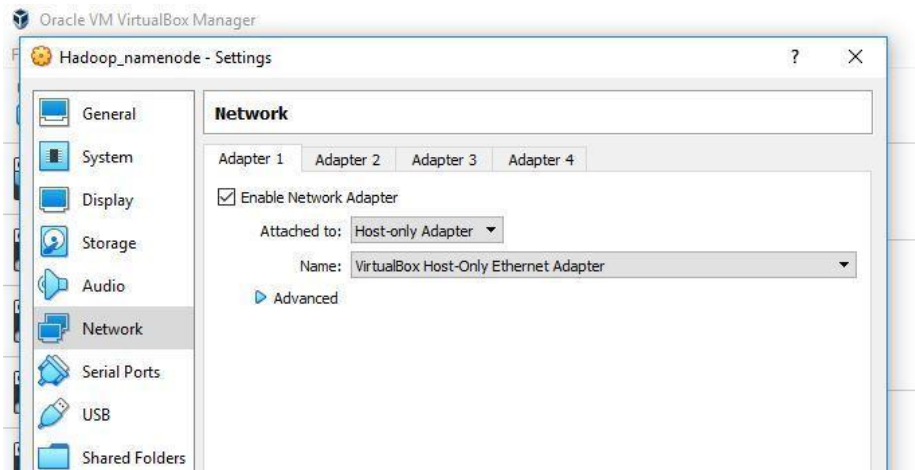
Oracle VM VirtualBox Manager

Hadoop_namenode - Settings

?

X

General

System

Display

Storage

Audio

Network

Serial Ports

USB

Shared Folders

Network

Adapter 1

Adapter 2

Adapter 3

Adapter 4

Enable Network Adapter

Attached to: Host-only Adapter

Name: VirtualBox Host-Only Ethernet Adapter

Advanced